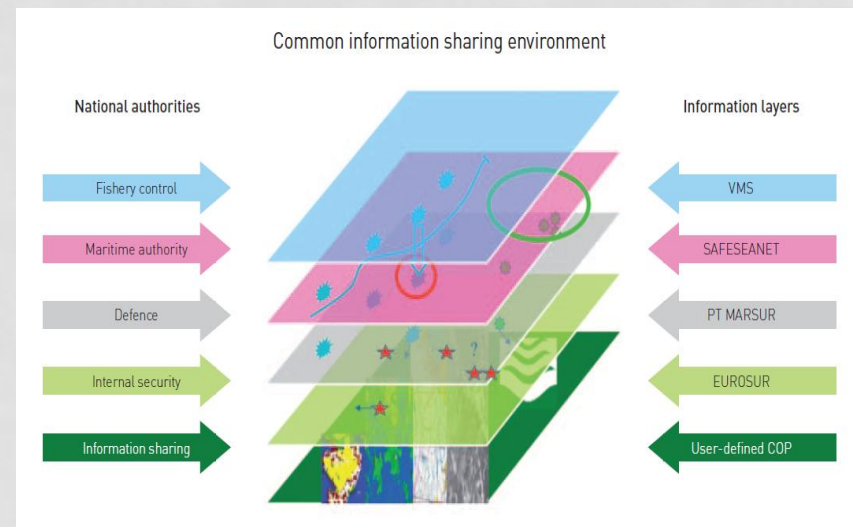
Common information sharing environment

National authorities

Fishery control

Maritime authority

Defence

Internal security

Information sharing

Information layers

VMS

SAFESEANET

PT MARSUR

EUROSUR

User-defined COP